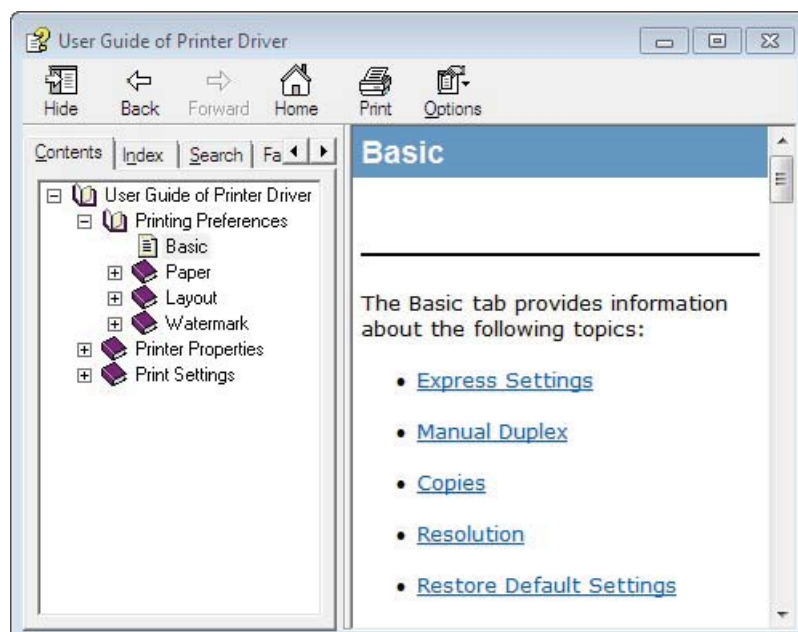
User Guide of Printer Driver

Hide Back Forward Home Print Options

Contents | Index | Search | Fa

User Guide of Printer Driver
Printing Preferences
Basic
Paper
Layout
Watermark
Printer Properties
Print Settings

Basic

The Basic tab provides information about the following topics:

• Express Settings
• Manual Duplex
• Copies
• Resolution
• Restore Default Settings